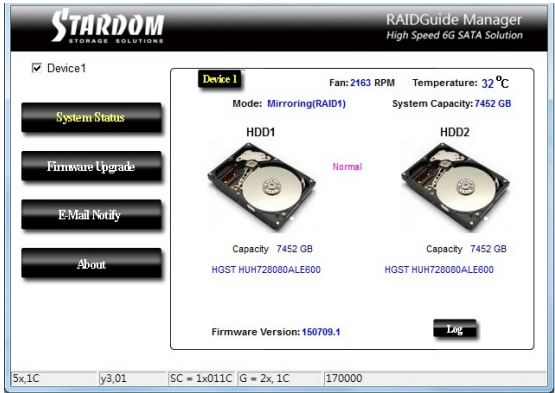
STARDOM
STORAGE SOLUTIONS

RAIDGuide Manager
High Speed 6G SATA Solution

☑ Device1

System Status

Firmware Upgrade

E-Mail Notify

About

Device 1

Fan: 2163 RPM

Temperature: 32 °C

Mode: Mirroring(RAID1)

System Capacity: 7452 GB

HDD1

HDD2

Normal

Capacity 7452 GB

Capacity 7452 GB

HGST HUH728080ALE600

HGST HUH728080ALE600

Firmware Version: 150709.1

Log

5x,1C | y3,01 | SC = 1x011C | G = 2x, 1C | 170000